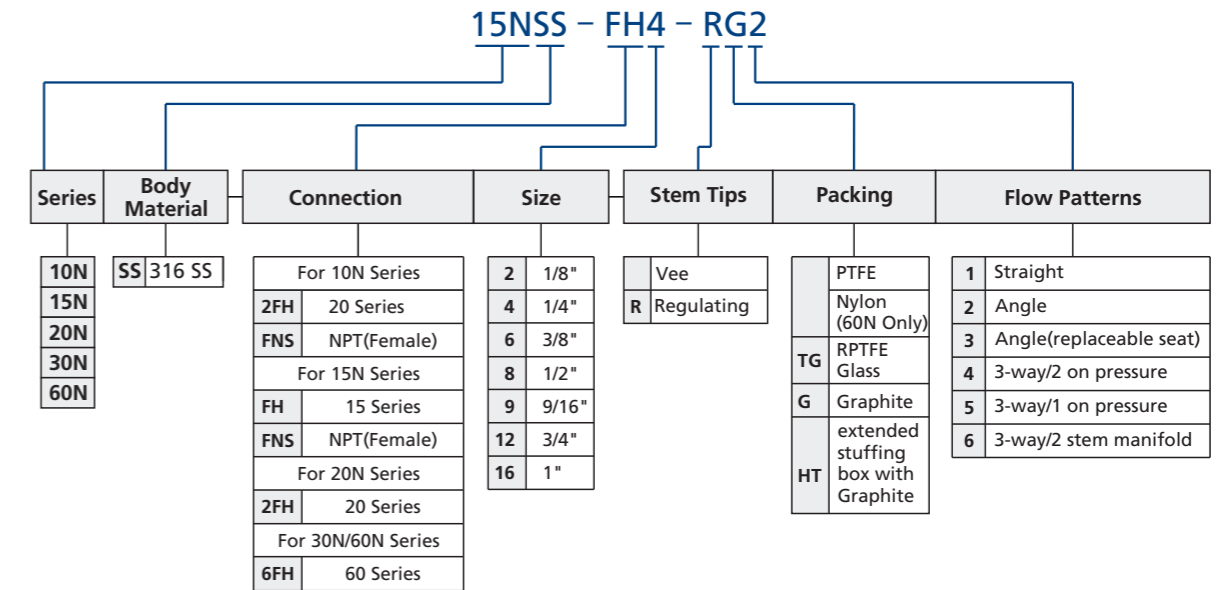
15NSS – FH4 – RG2

| Series | Body Material | Connection | Size | Stem Tips | Packing | Flow Patterns |
|---|---|---|---|---|---|---|

| 10N |
|---|
| 15N |
| 20N |
| 30N |
| 60N |

| SS | 316 SS |
|---|---|

| For 10N Series | |
|---|---|
| 2FH | 20 Series |
| FNS | NPT(Female) |
| For 15N Series | |
| FH | 15 Series |
| FNS | NPT(Female) |
| For 20N Series | |
| 2FH | 20 Series |
| For 30N/60N Series | |
| 6FH | 60 Series |

| 2 | 1/8" |
|---|---|
| 4 | 1/4" |
| 6 | 3/8" |
| 8 | 1/2" |
| 9 | 9/16" |
| 12 | 3/4" |
| 16 | 1" |

| | Vee |
|---|---|
| R | Regulating |

| | PTFE |
|---|---|
| | Nylon (60N Only) |
| TG | RPTFE Glass |
| G | Graphite |
| HT | extended stuffing box with Graphite |

| 1 | Straight |
|---|---|
| 2 | Angle |
| 3 | Angle(replaceable seat) |
| 4 | 3-way/2 on pressure |
| 5 | 3-way/1 on pressure |
| 6 | 3-way/2 stem manifold |